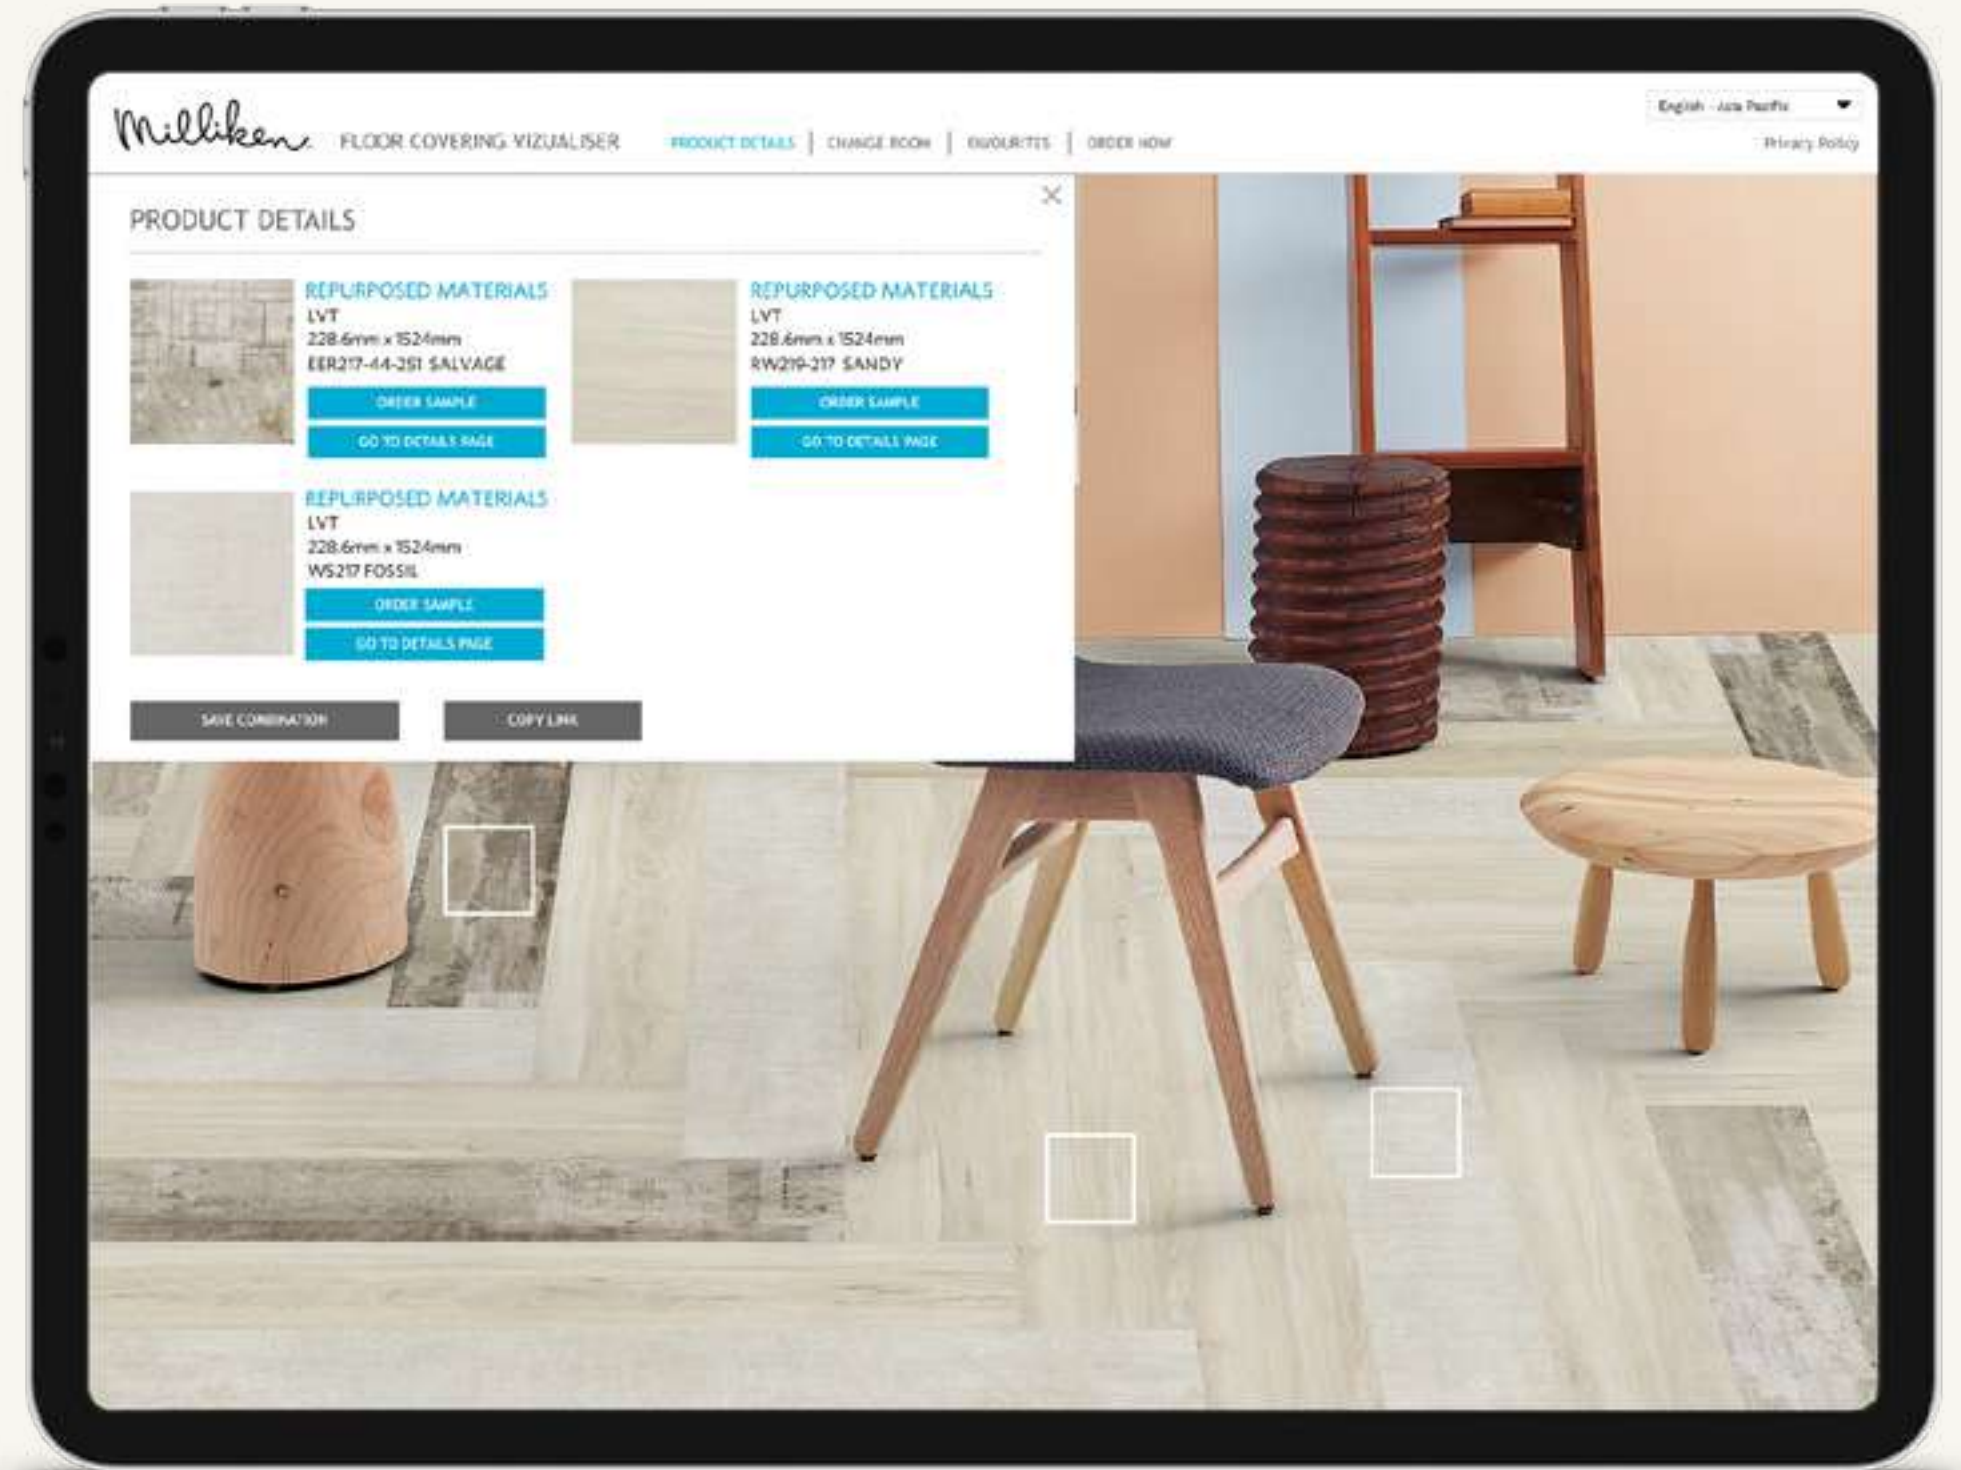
Milliken FLOOR COVERING VIZUALISER

PRODUCT DETAILS | CHANGE ROOM | FAVOURITES | ORDER NOW

English - Asia Pacific

Privacy Policy

PRODUCT DETAILS

REPURPOSED MATERIALS
LVT
228.6mm x 1524mm
EER217-44-251 SALVAGE
ORDER SAMPLE
GO TO DETAILS PAGE

REPURPOSED MATERIALS
LVT
228.6mm x 1524mm
RW219-217 SANDY
ORDER SAMPLE
GO TO DETAILS PAGE

REPURPOSED MATERIALS
LVT
228.6mm x 1524mm
WS217 FOSSIL
ORDER SAMPLE
GO TO DETAILS PAGE

SAVE COMBINATION
COPY LINK